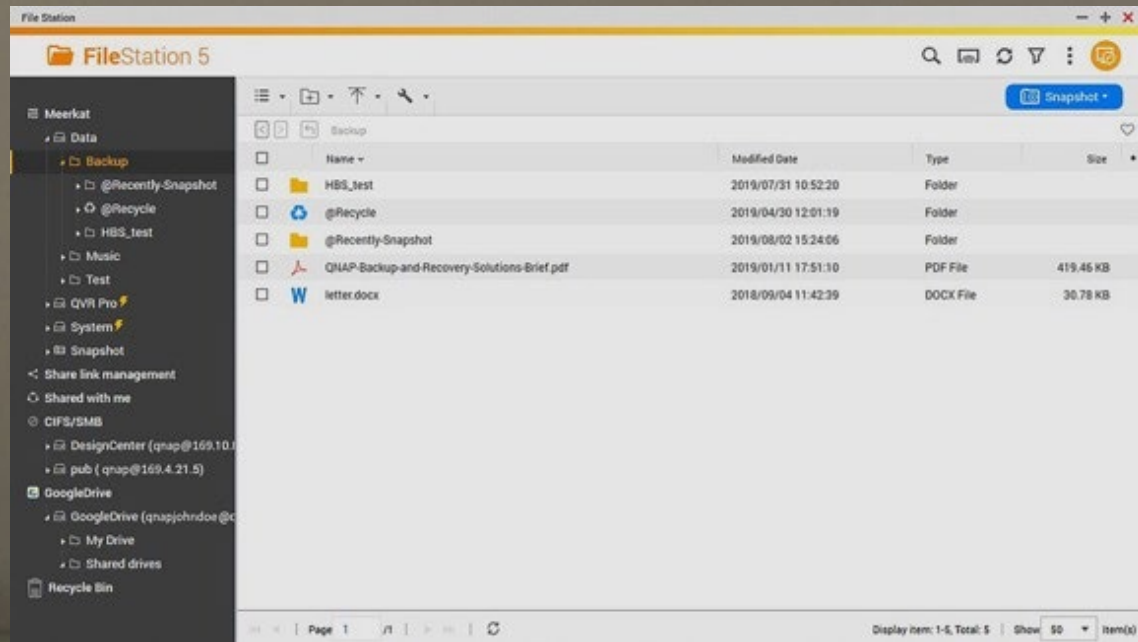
File Station

FileStation 5

Snapshot

Meerkat
Data
Backup
@Recently-Snapshot
@Recycle
HBS_test
Music
Test
QVR Pro
System
Snapshot
Share link management
Shared with me
CIFS/SMB
DesignCenter (qnap@169.10.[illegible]
pub ( qnap@169.4.21.5)
GoogleDrive
GoogleDrive (qnapjohndoe@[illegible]
My Drive
Shared drives
Recycle Bin

Backup

| | Name | Modified Date | Type | Size |
|---|---|---|---|---|
| | HBS_test | 2019/07/31 10:52:20 | Folder | |
| | @Recycle | 2019/04/30 12:01:19 | Folder | |
| | @Recently-Snapshot | 2019/08/02 15:24:06 | Folder | |
| | QNAP-Backup-and-Recovery-Solutions-Brief.pdf | 2019/01/11 17:51:10 | PDF File | 419.46 KB |
| | letter.docx | 2018/09/04 11:42:39 | DOCX File | 30.78 KB |

Page 1 /1

Display item: 1-5, Total: 5 | Show 50 Item(s)